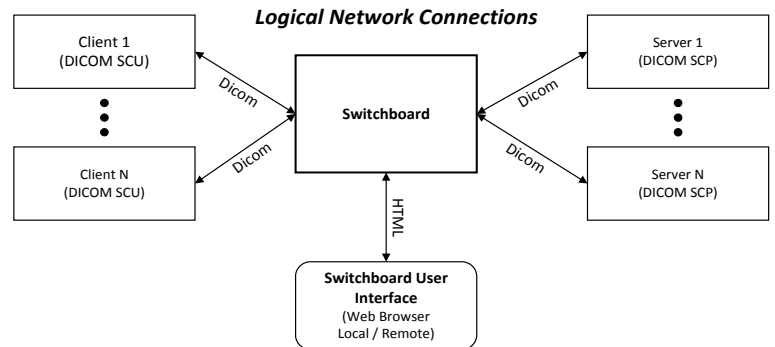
Logical Network Connections

Client 1
(DICOM SCU)

Dicom

Client N
(DICOM SCU)

Dicom

Switchboard

Server 1
(DICOM SCP)

Dicom

Server N
(DICOM SCP)

Dicom

HTML

Switchboard User Interface
(Web Browser Local / Remote)